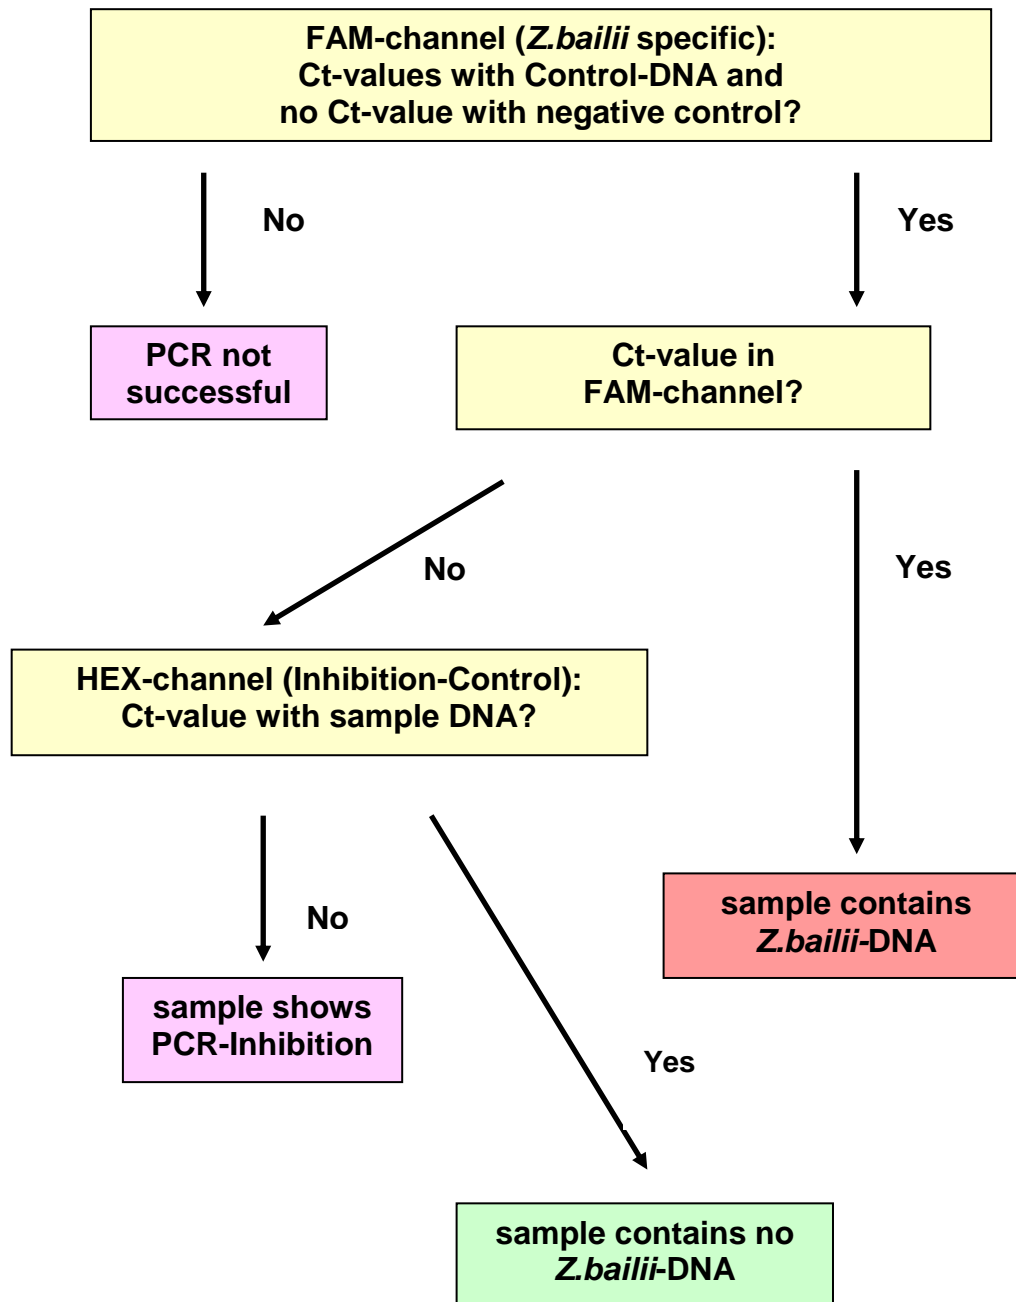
FAM-channel (Z.bailii specific): Ct-values with Control-DNA and no Ct-value with negative control?

No

Yes

PCR not successful

Ct-value in FAM-channel?

No

Yes

HEX-channel (Inhibition-Control): Ct-value with sample DNA?

No

sample contains Z.bailii-DNA

sample shows PCR-Inhibition

Yes

sample contains no Z.bailii-DNA